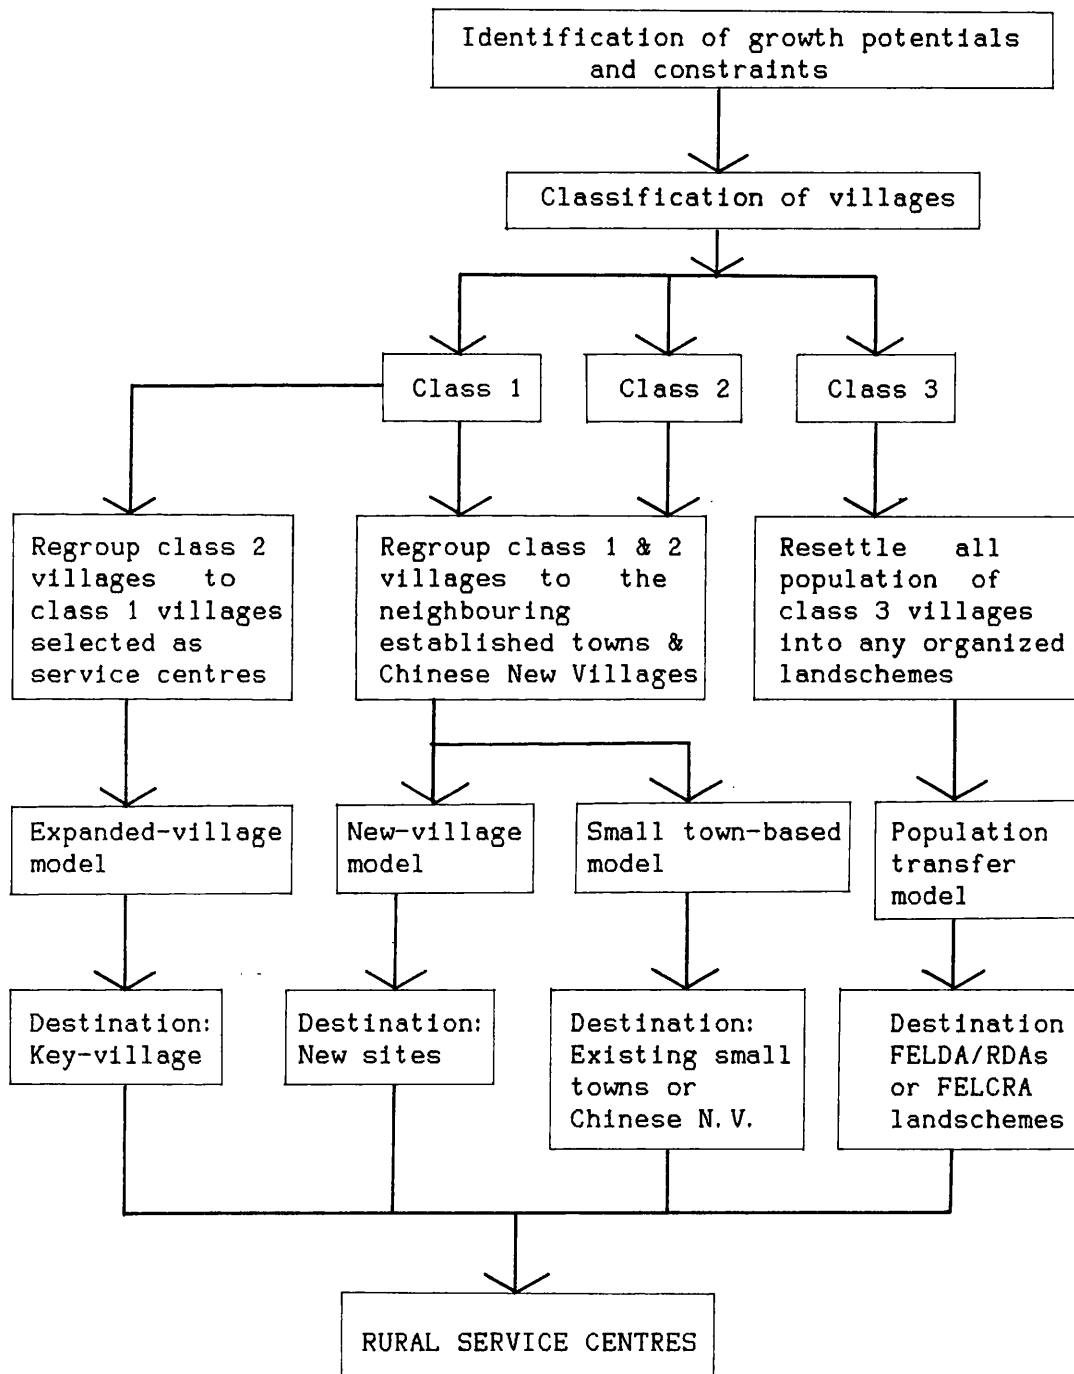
Identification of growth potentials and constraints

Classification of villages

Class 1

Class 2

Class 3

Regroup class 2 villages to class 1 villages selected as service centres

Regroup class 1 & 2 villages to the neighbouring established towns & Chinese New Villages

Resettle all population of class 3 villages into any organized landschemes

Expanded-village model

New-village model

Small town-based model

Population transfer model

Destination: Key-village

Destination: New sites

Destination: Existing small towns or Chinese N.V.

Destination FELDA/RDAs or FELCRA landschemes

RURAL SERVICE CENTRES